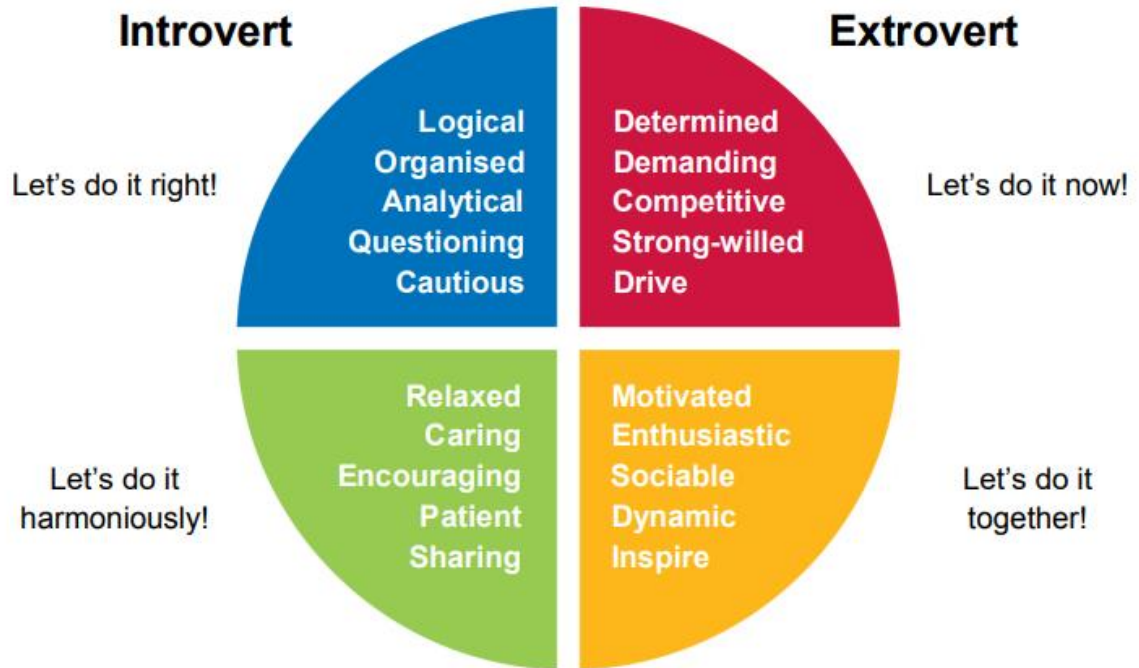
Introvert

Extrovert

Let's do it right!

Logical
Organised
Analytical
Questioning
Cautious

Determined
Demanding
Competitive
Strong-willed
Drive

Let's do it now!

Let's do it harmoniously!

Relaxed
Caring
Encouraging
Patient
Sharing

Motivated
Enthusiastic
Sociable
Dynamic
Inspire

Let's do it together!